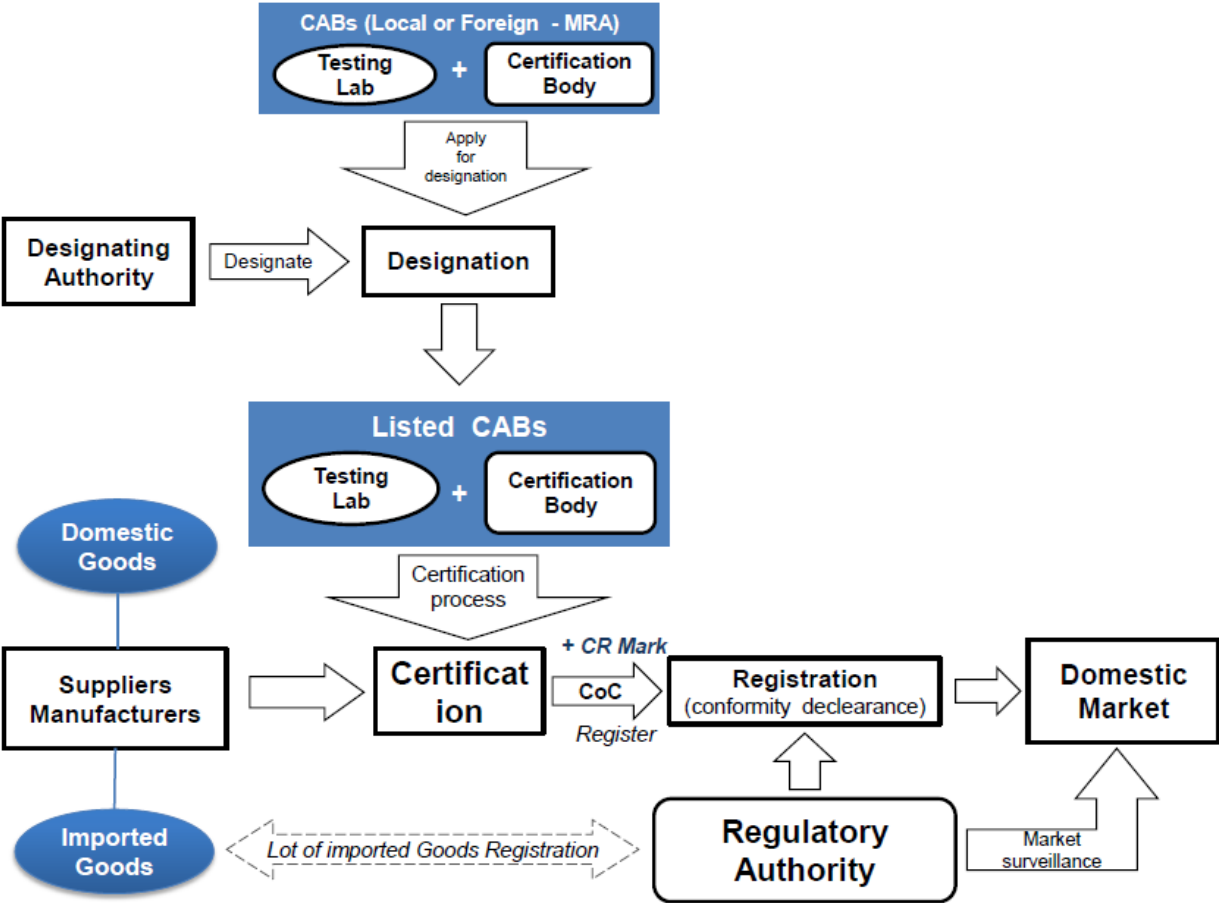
CABs (Local or Foreign - MRA)

Testing Lab + Certification Body

Apply for designation

Designating Authority

Designate

Designation

Listed CABs

Testing Lab + Certification Body

Domestic Goods

Certification process

Suppliers Manufacturers

Certificat ion

+ CR Mark

CoC

Register

Registration (conformity declearance)

Domestic Market

Imported Goods

Lot of imported Goods Registration

Regulatory Authority

Market surveillance